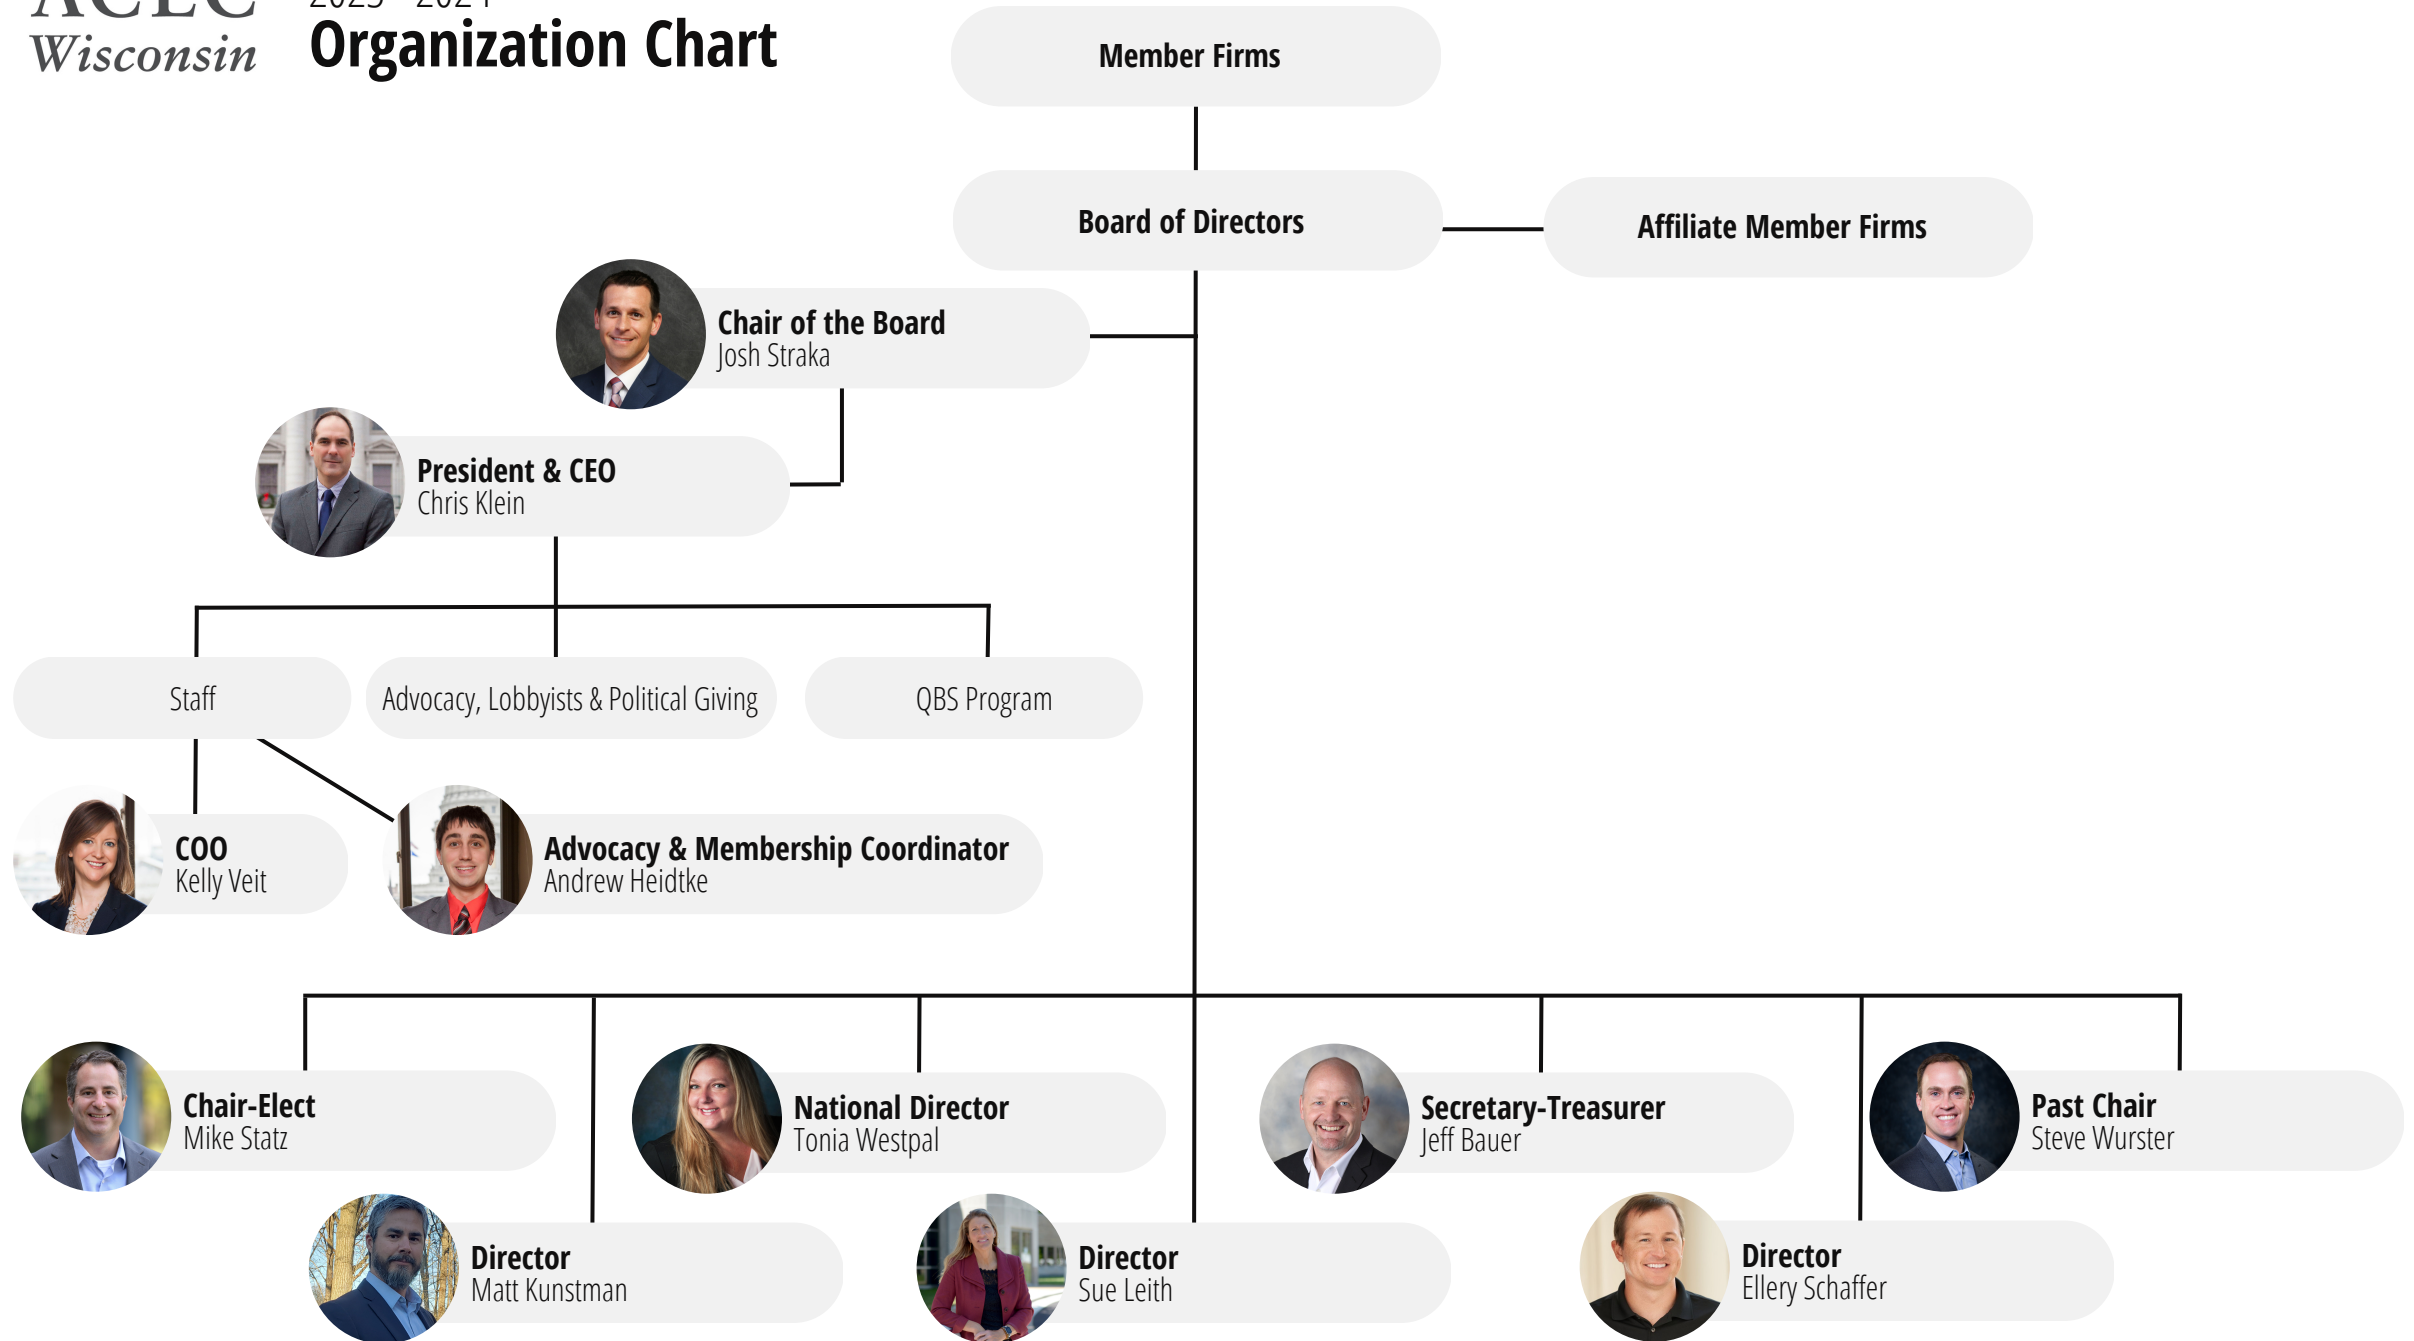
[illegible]
Wisconsin

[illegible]
Organization Chart

Member Firms

Board of Directors

Affiliate Member Firms

Chair of the Board
Josh Straka

President & CEO
Chris Klein

Staff

Advocacy, Lobbyists & Political Giving

QBS Program

COO
Kelly Veit

Advocacy & Membership Coordinator
Andrew Heidtke

Chair-Elect
Mike Statz

National Director
Tonia Westpal

Secretary-Treasurer
Jeff Bauer

Past Chair
Steve Wurster

Director
Matt Kunstman

Director
Sue Leith

Director
Ellery Schaffer